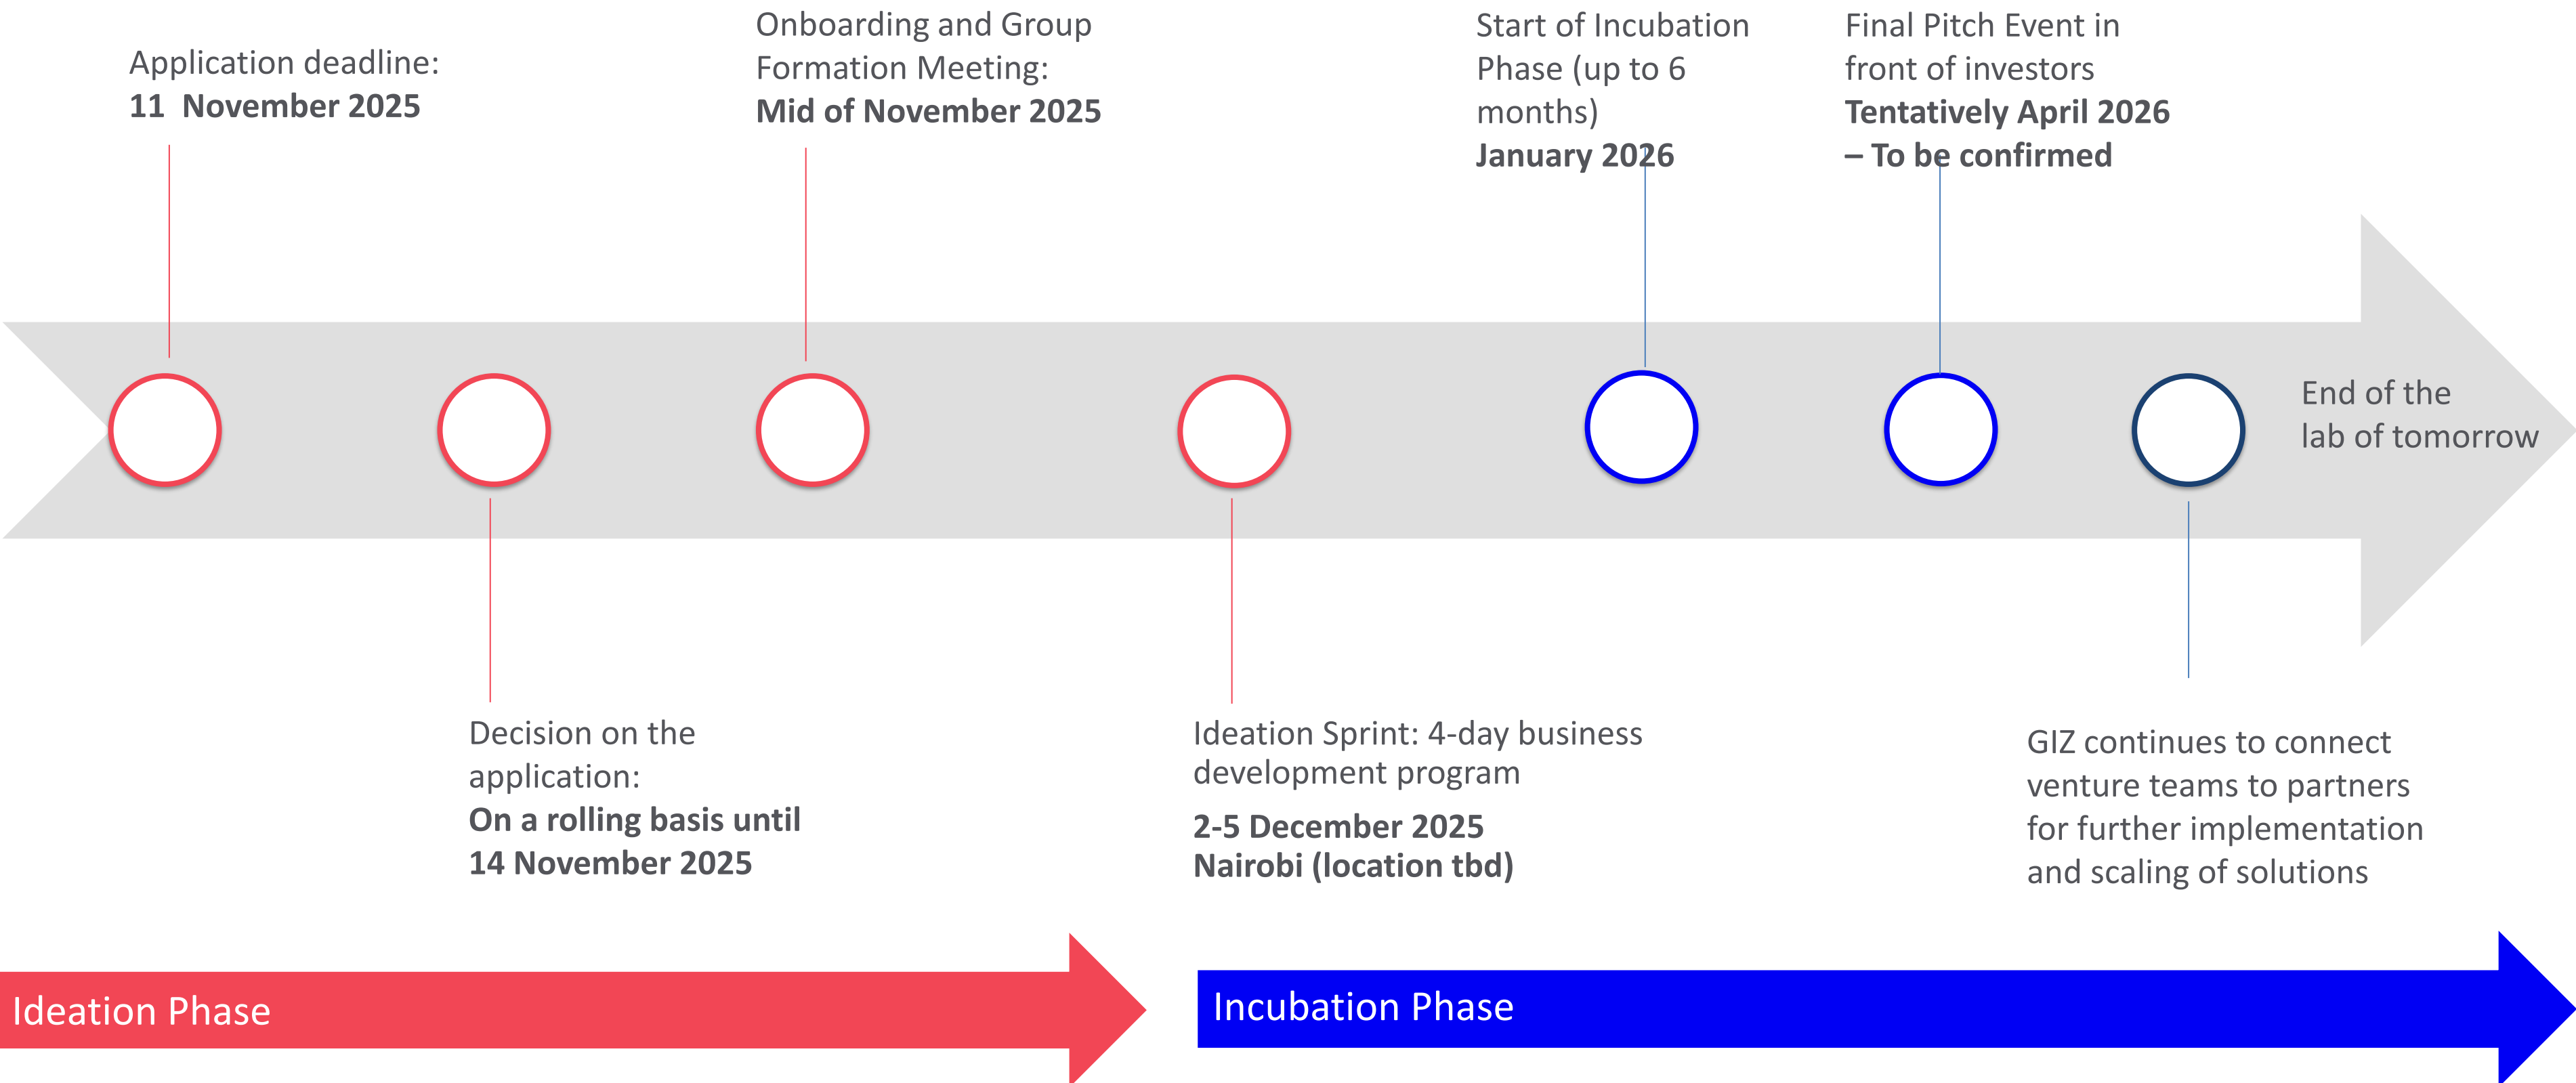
Application deadline:
**11 November 2025**

Onboarding and Group Formation Meeting:
**Mid of November 2025**

Start of Incubation Phase (up to 6 months)
**January 2026**

Final Pitch Event in front of investors
**Tentatively April 2026 – To be confirmed**

End of the lab of tomorrow

Decision on the application:
**On a rolling basis until 14 November 2025**

Ideation Sprint: 4-day business development program
**2-5 December 2025**
**Nairobi (location tbd)**

GIZ continues to connect venture teams to partners for further implementation and scaling of solutions

Ideation Phase

Incubation Phase